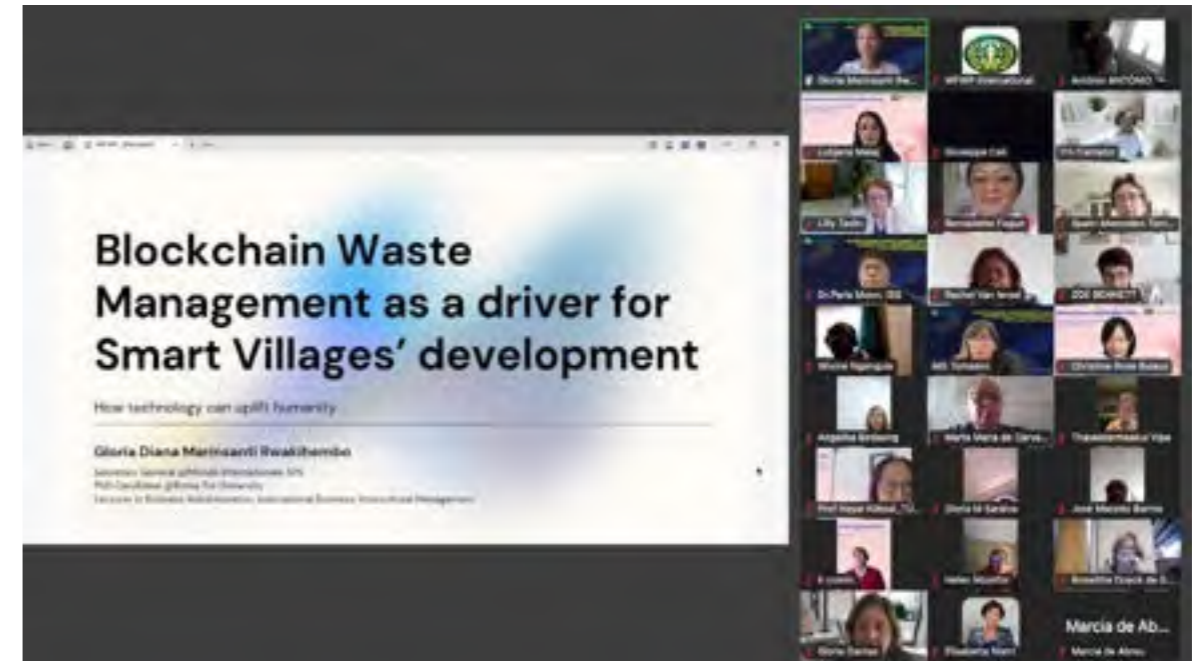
Blockchain Waste Management as a driver for Smart Villages' development

How technology can uplift humanity

Gloria Diana Marinsanti Rwakihembo

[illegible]
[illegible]
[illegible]

Gloria Marinsanti Rw...
WFWP International
Antonio ANTONIO
Luljeta Meta
Giuseppe Cali
Yrjö Kanteko
Lilly Sedin
Bernadette Fagan
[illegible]
Dr.Perla Moren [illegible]
Rachel Van Iersel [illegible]
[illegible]
Winnie Ngangula
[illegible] Tomasini
Christine Rose Bakaz
Angelika Smilonig
Maria Maria de Carva...
Theodoramaahui Yiga
Prof Hayat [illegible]
Gloria Di Sandro
José Marcelo Barros
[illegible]
Helen Mueller
Rossella Crack de S...
Gloria Dantas
Elisabetta Nisti
Marcia de Ab...
Marcia de Abreu